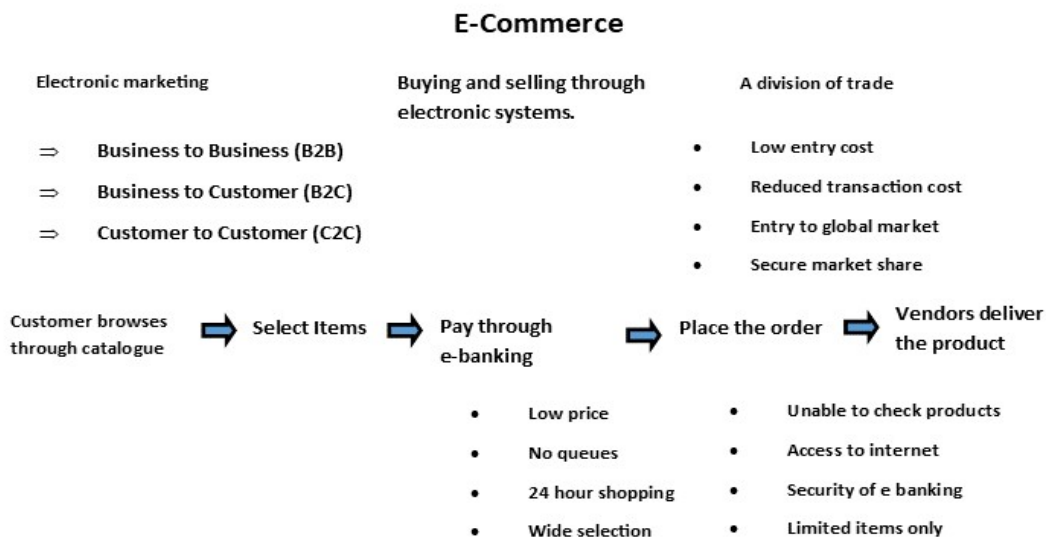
E-Commerce

Electronic marketing

⇒ Business to Business (B2B)

⇒ Business to Customer (B2C)

⇒ Customer to Customer (C2C)

Buying and selling through electronic systems.

A division of trade

- Low entry cost
- Reduced transaction cost
- Entry to global market
- Secure market share

Customer browses through catalogue → Select Items → Pay through e-banking → Place the order → Vendors deliver the product

- Low price
- No queues
- 24 hour shopping
- Wide selection

- Unable to check products
- Access to internet
- Security of e banking
- Limited items only